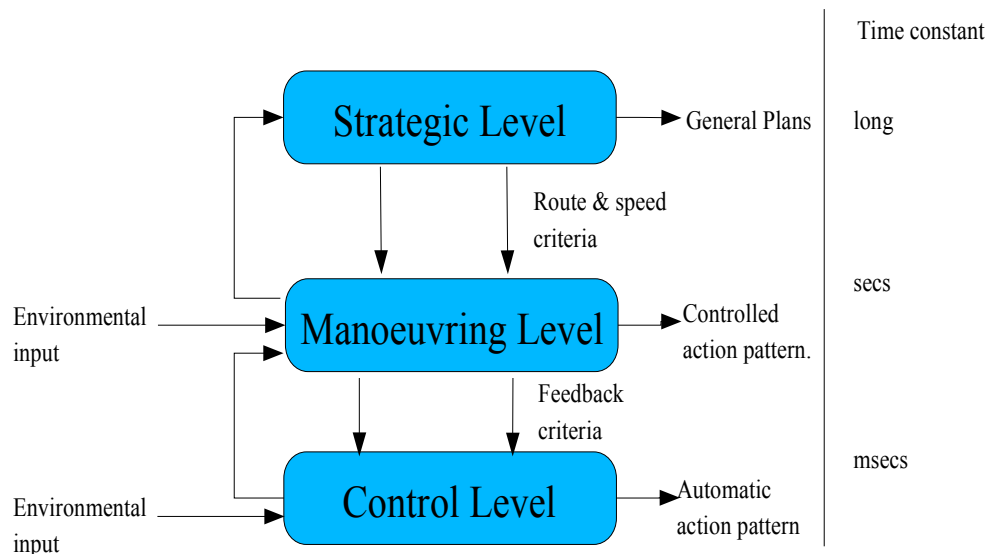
Time constant

Strategic Level

General Plans

long

Route & speed criteria

secs

Environmental input

Manoeuvring Level

Controlled action pattern.

Feedback criteria

msecs

Environmental input

Control Level

Automatic action pattern